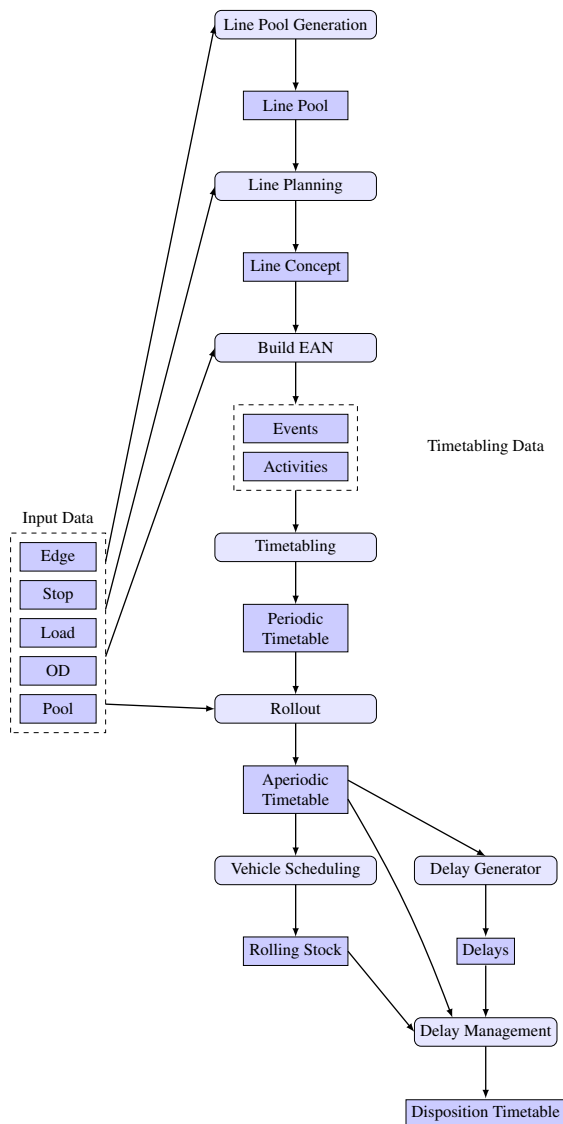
Line Pool Generation

Line Pool

Line Planning

Line Concept

Build EAN

Events

Activities

Timetabling Data

Input Data

Edge

Stop

Load

OD

Pool

Timetabling

Periodic Timetable

Rollout

Aperiodic Timetable

Vehicle Scheduling

Delay Generator

Rolling Stock

Delays

Delay Management

Disposition Timetable